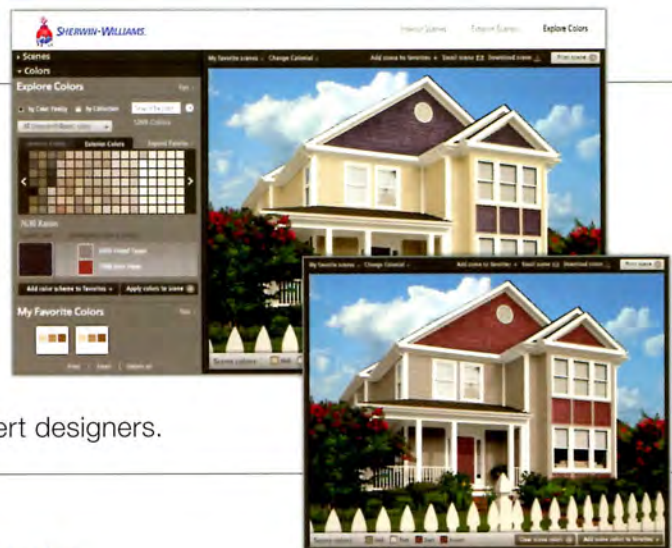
SHERWIN-WILLIAMS

Interior Scenes Exterior Scenes Explore Colors

Scenes
Colors
Explore Colors

by Color Family by Collection

1269 Colors

Exterior Colors

7630 Raisin

Add color scheme to favorites Apply colors to scene

My Favorite Colors

My favorite scenes Change Colorsnap Add scene to favorites Email scene Download scene Print scene

Scene colors

My favorite scenes Change Colorsnap Add scene to favorites Email scene Download scene Print scene

Scene colors

Clear scene colors Add scene colors to favorites

ert designers.